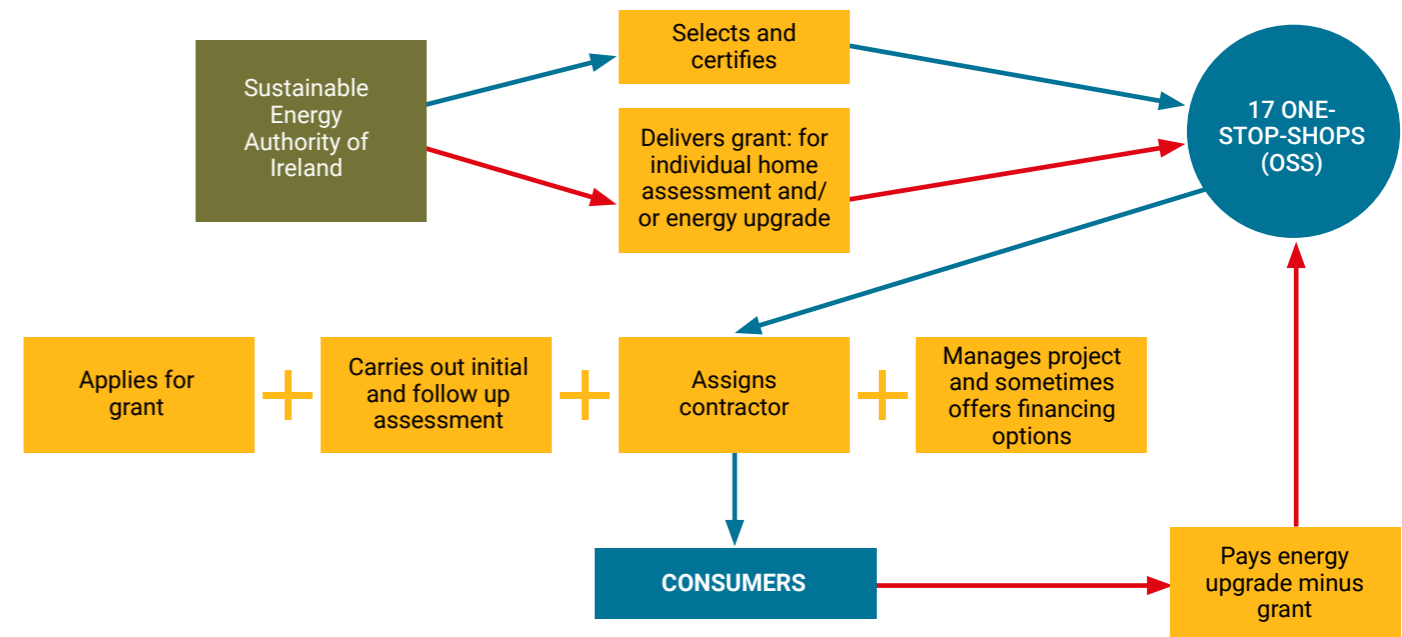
Sustainable Energy Authority of Ireland

Selects and certifies

Delivers grant: for individual home assessment and/ or energy upgrade

17 ONE-STOP-SHOPS (OSS)

Applies for grant

+

Carries out initial and follow up assessment

+

Assigns contractor

+

Manages project and sometimes offers financing options

CONSUMERS

Pays energy upgrade minus grant